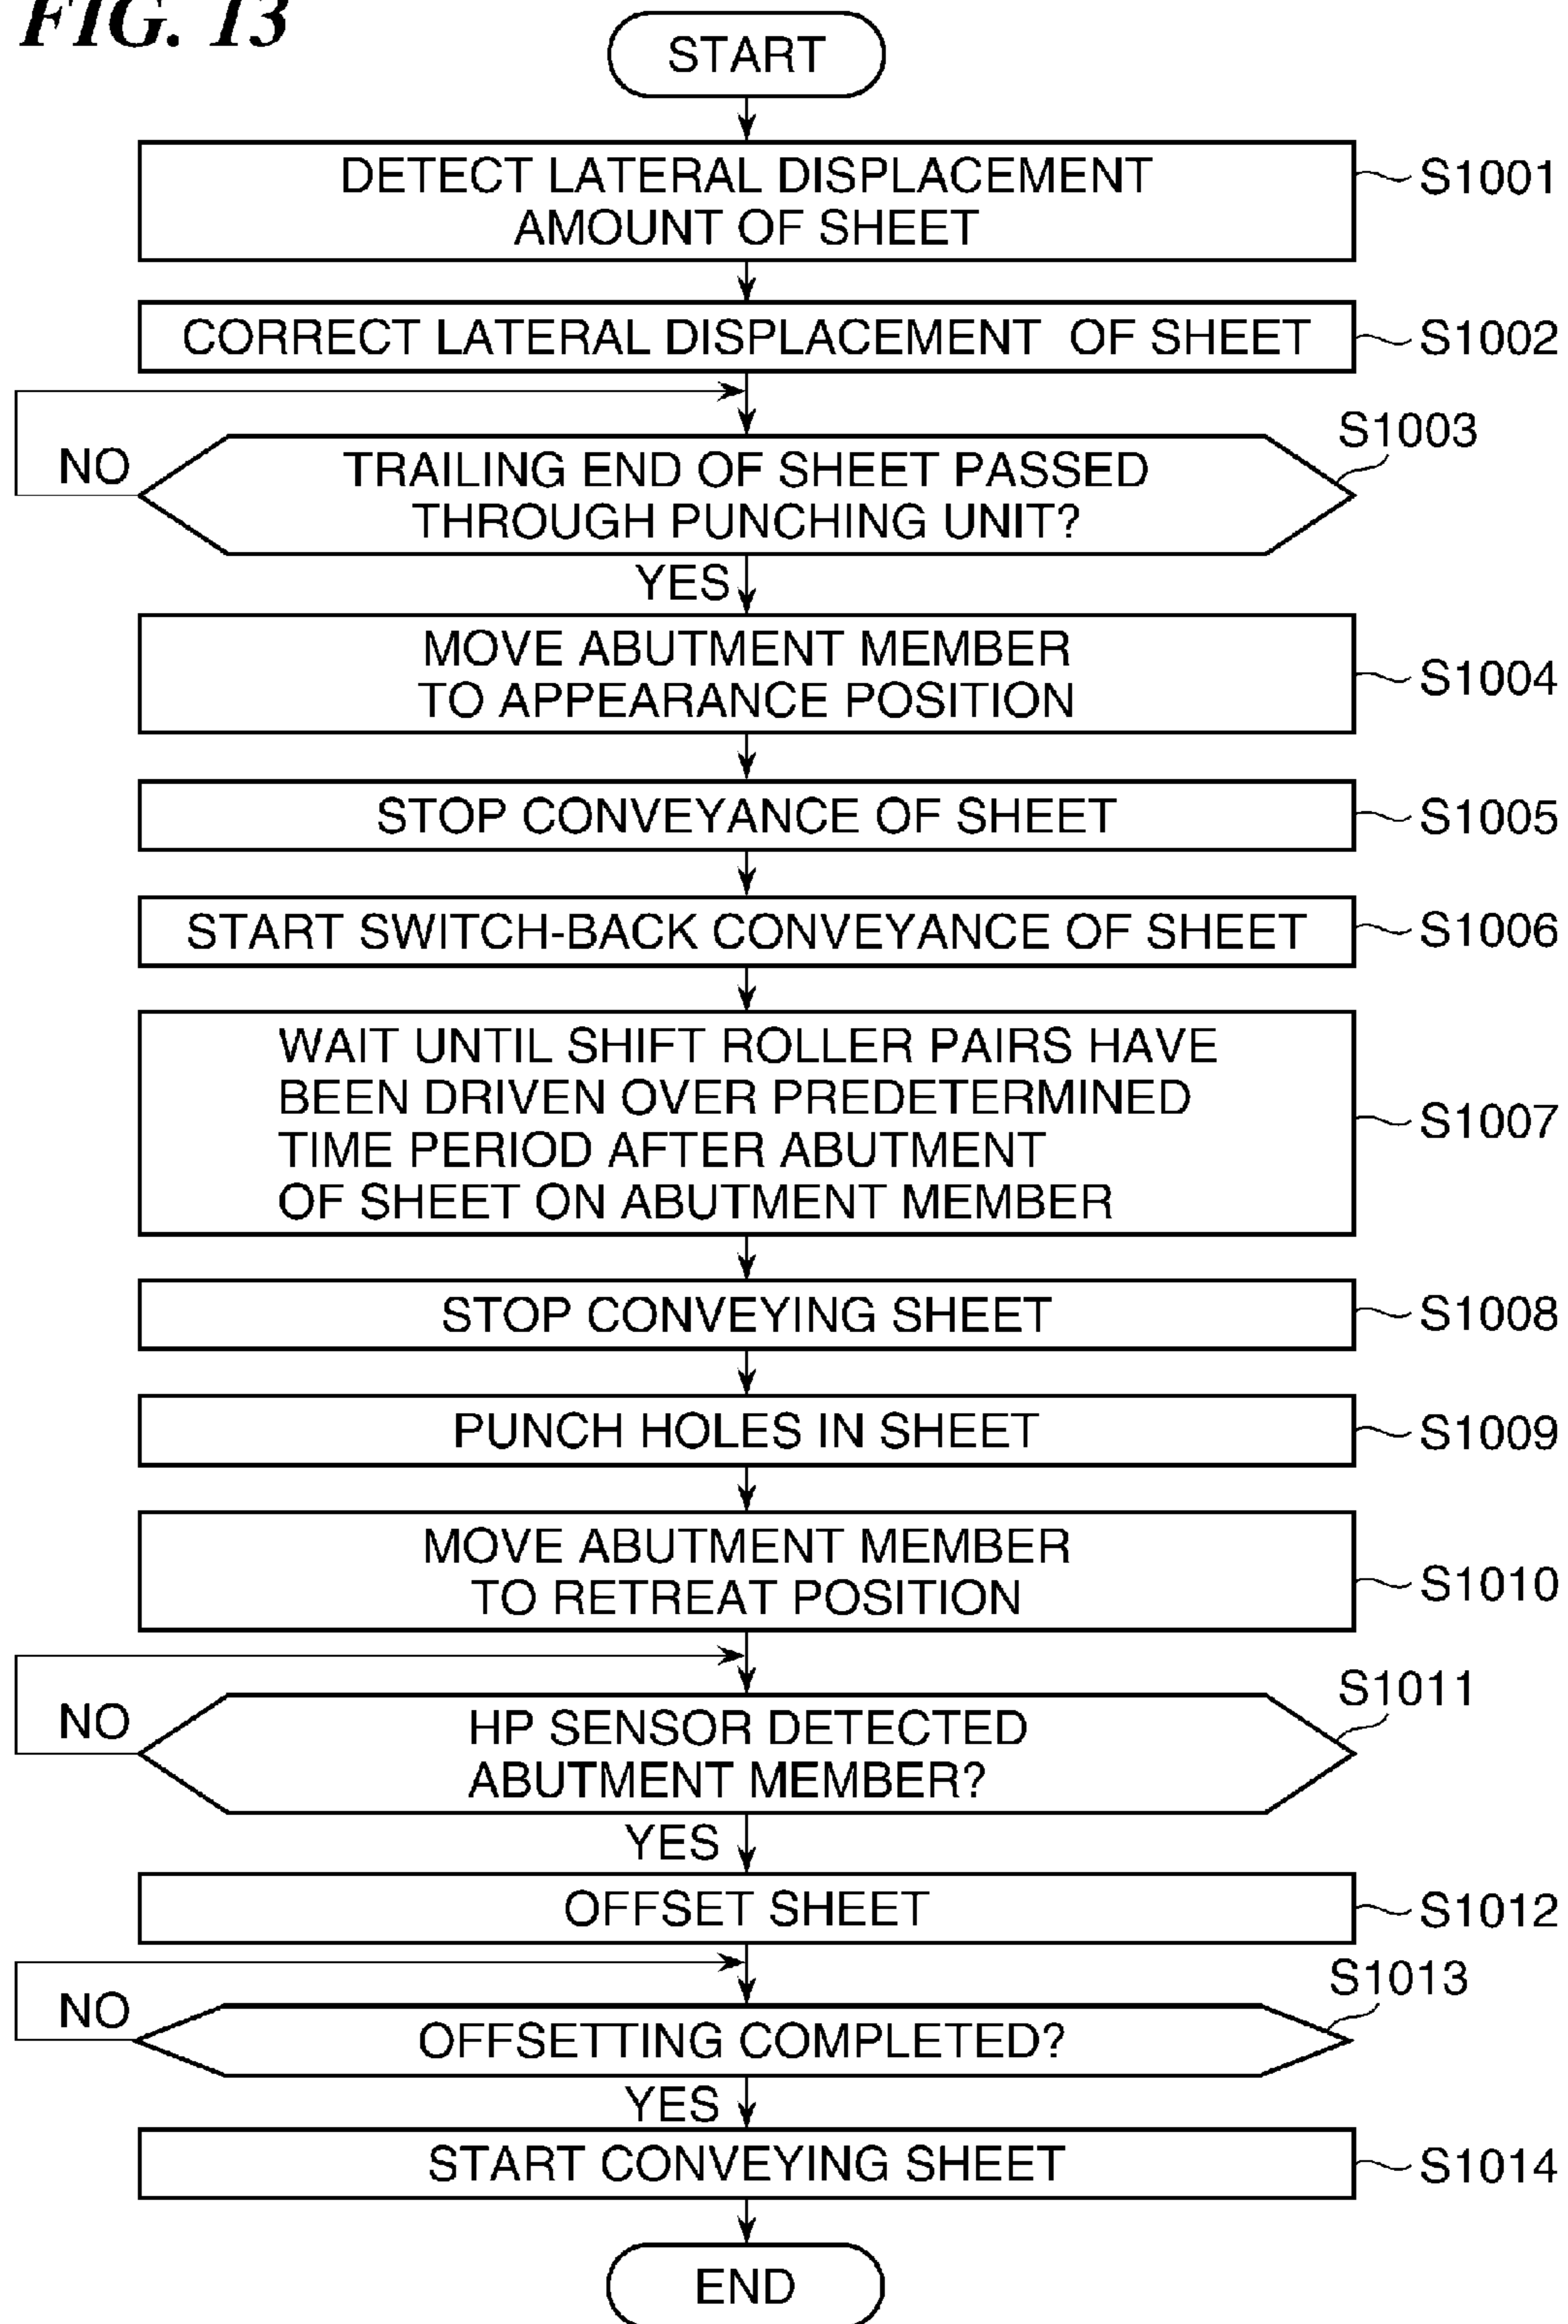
FIG. 13

START

DETECT LATERAL DISPLACEMENT AMOUNT OF SHEET

S1001

CORRECT LATERAL DISPLACEMENT OF SHEET

S1002

S1003

NO

TRAILING END OF SHEET PASSED THROUGH PUNCHING UNIT?

YES

MOVE ABUTMENT MEMBER TO APPEARANCE POSITION

S1004

STOP CONVEYANCE OF SHEET

S1005

START SWITCH-BACK CONVEYANCE OF SHEET

S1006

WAIT UNTIL SHIFT ROLLER PAIRS HAVE BEEN DRIVEN OVER PREDETERMINED TIME PERIOD AFTER ABUTMENT OF SHEET ON ABUTMENT MEMBER

S1007

STOP CONVEYING SHEET

S1008

PUNCH HOLES IN SHEET

S1009

MOVE ABUTMENT MEMBER TO RETREAT POSITION

S1010

S1011

NO

HP SENSOR DETECTED ABUTMENT MEMBER?

YES

OFFSET SHEET

S1012

S1013

NO

OFFSETTING COMPLETED?

YES

START CONVEYING SHEET

S1014

END